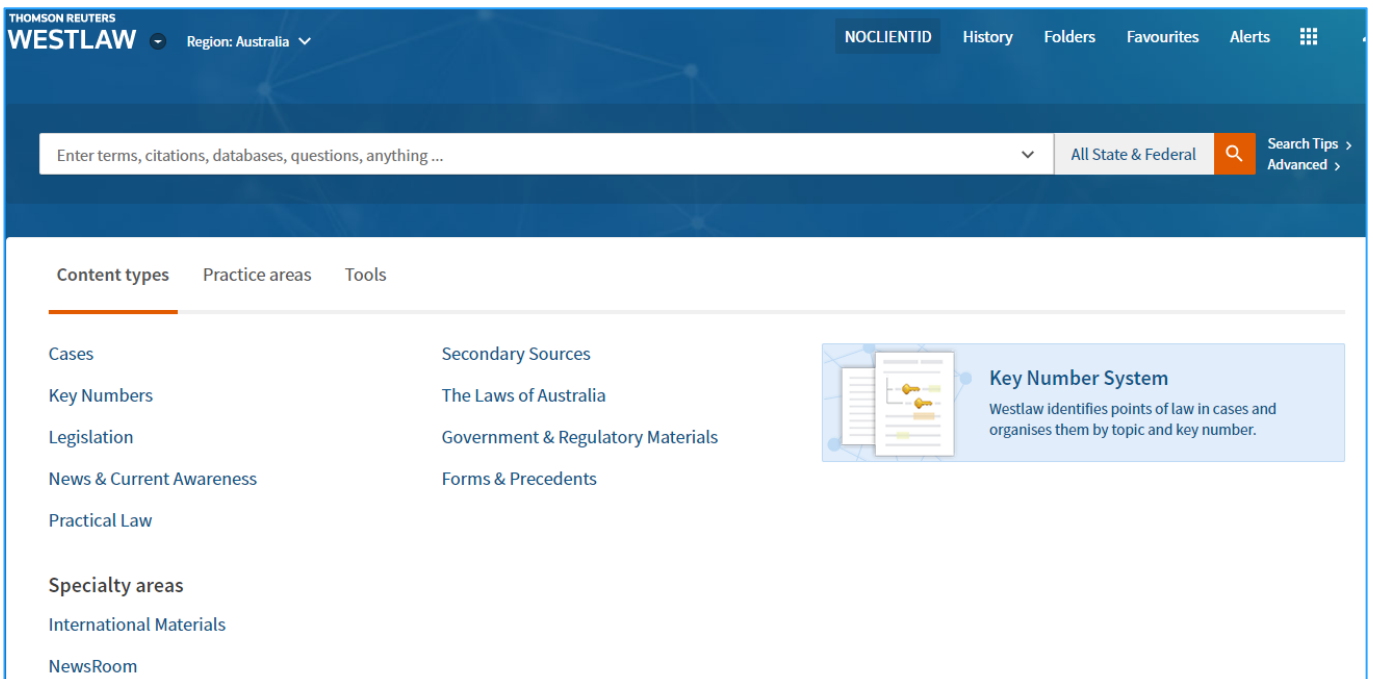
THOMSON REUTERS
WESTLAW Region: Australia

NOCLIENTID History Folders Favourites Alerts

Enter terms, citations, databases, questions, anything ...

All State & Federal

Search Tips ›
Advanced ›

Content types Practice areas Tools

Cases

Key Numbers

Legislation

News & Current Awareness

Practical Law

Specialty areas

International Materials

NewsRoom

Secondary Sources

The Laws of Australia

Government & Regulatory Materials

Forms & Precedents

Key Number System

Westlaw identifies points of law in cases and organises them by topic and key number.